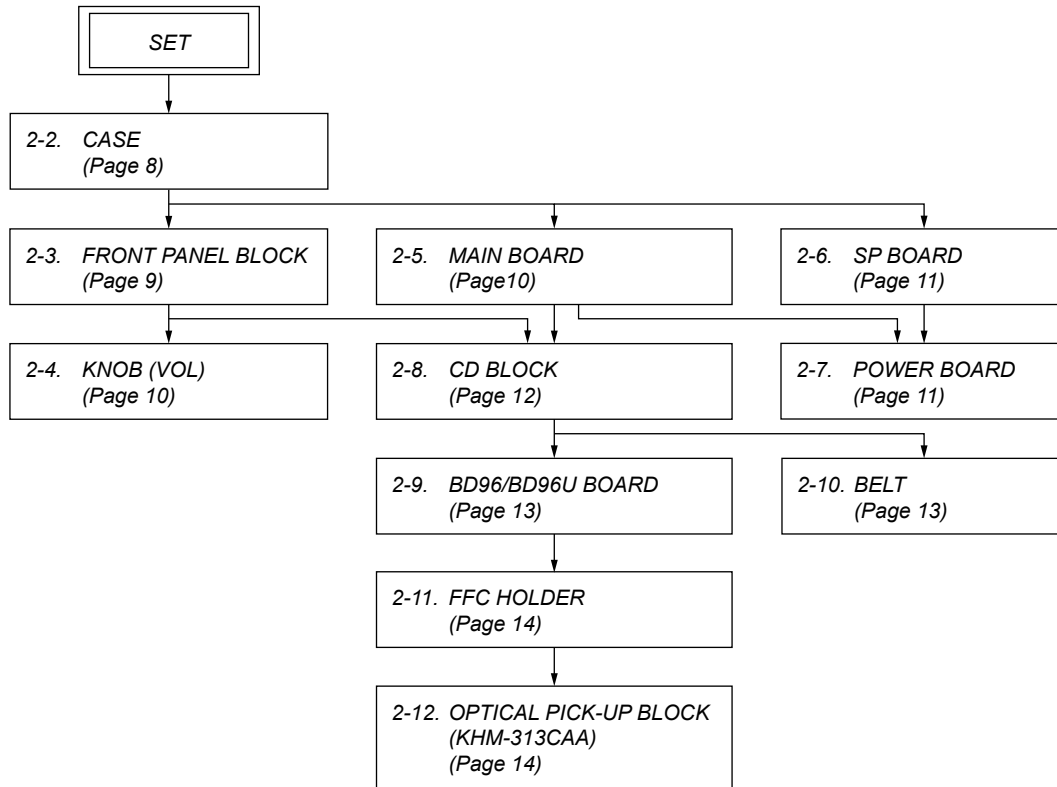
SET

2-2. CASE
(Page 8)

2-3. FRONT PANEL BLOCK
(Page 9)

2-5. MAIN BOARD
(Page10)

2-6. SP BOARD
(Page 11)

2-4. KNOB (VOL)
(Page 10)

2-8. CD BLOCK
(Page 12)

2-7. POWER BOARD
(Page 11)

2-9. BD96/BD96U BOARD
(Page 13)

2-10. BELT
(Page 13)

2-11. FFC HOLDER
(Page 14)

2-12. OPTICAL PICK-UP BLOCK
(KHM-313CAA)
(Page 14)